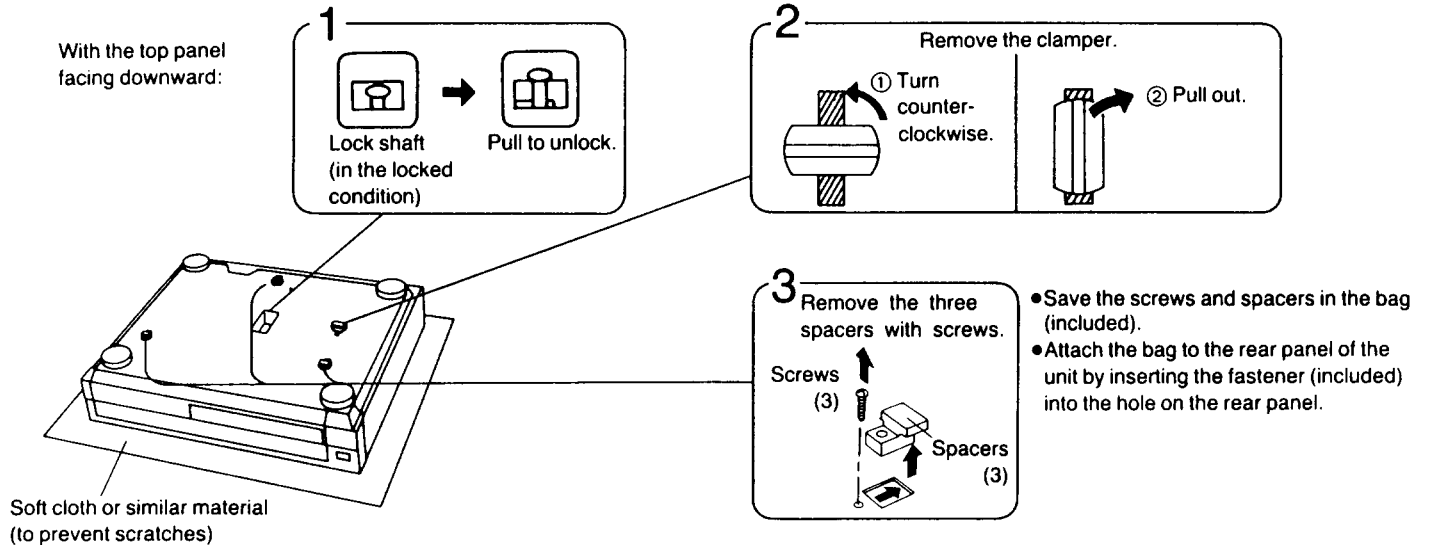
With the top panel facing downward:

1

Lock shaft (in the locked condition)

Pull to unlock.

2

Remove the clamper.

① Turn counterclockwise.

② Pull out.

3

Remove the three spacers with screws.

Screws (3)

Spacers (3)

●Save the screws and spacers in the bag (included).

●Attach the bag to the rear panel of the unit by inserting the fastener (included) into the hole on the rear panel.

Soft cloth or similar material (to prevent scratches)